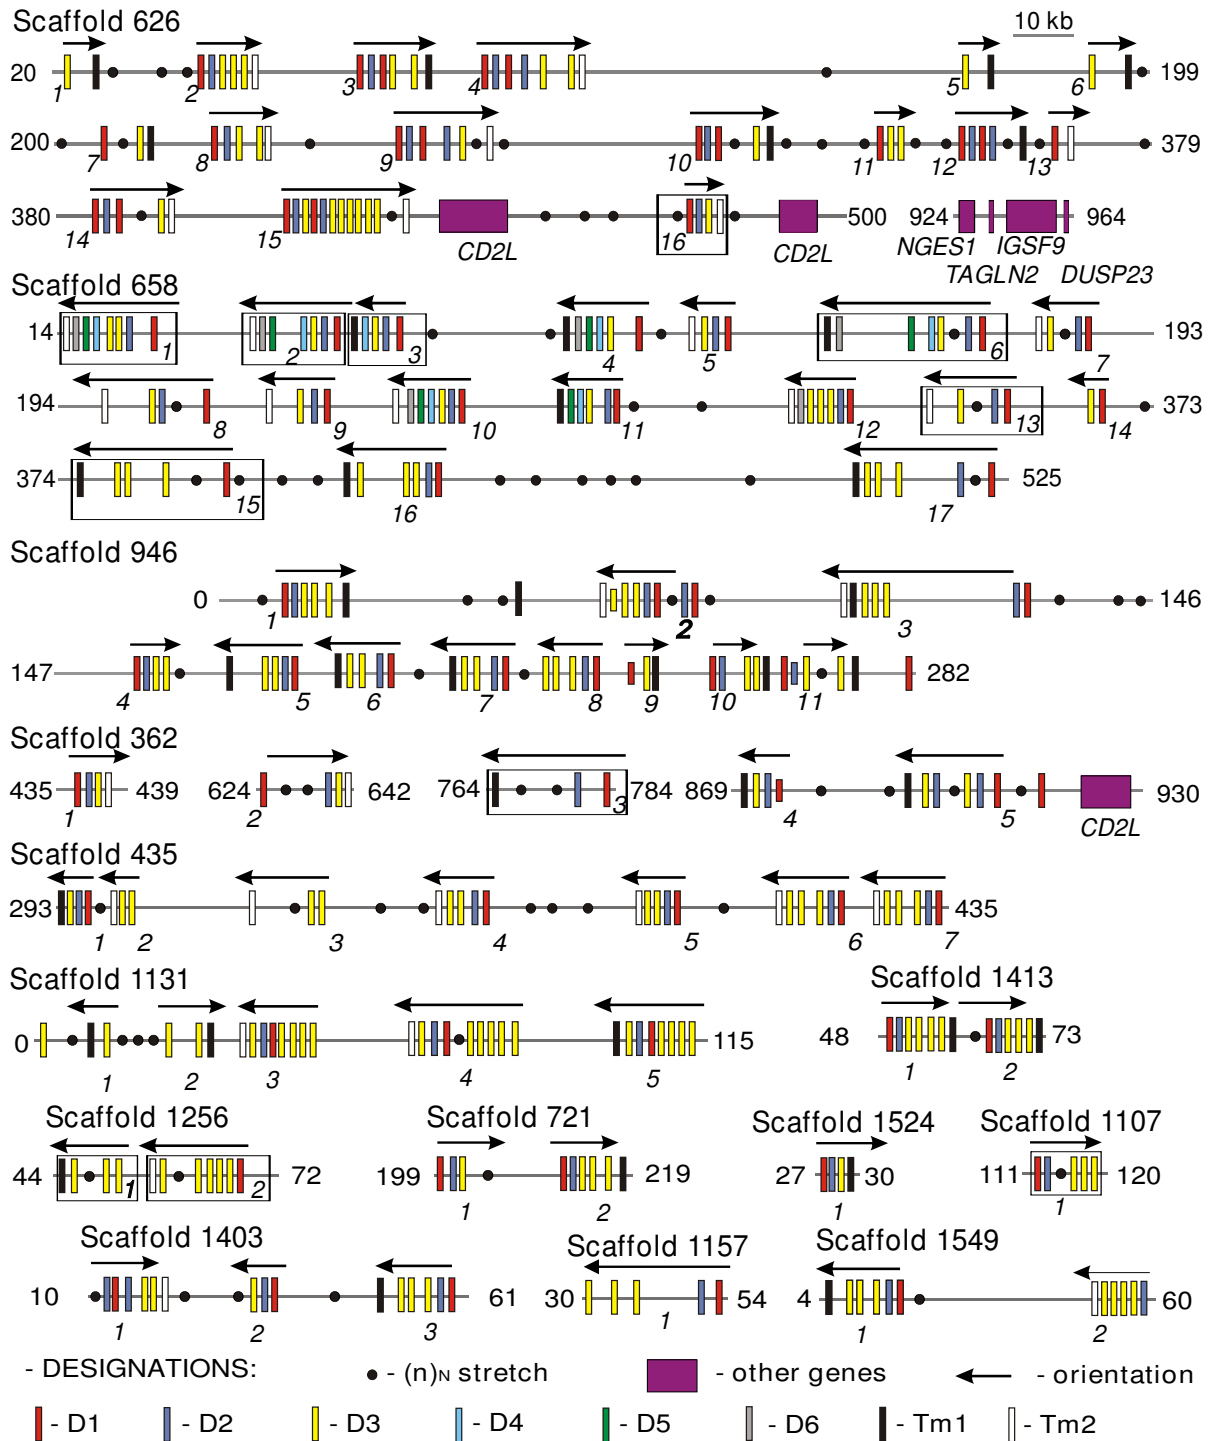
Scaffold 626

10 kb

20 1 2 3 4 5 6 199

200 7 8 9 10 11 12 13 379

380 14 15 CD2L 16 CD2L 500 924 NGES1 IGSF9 964 TAGLN2 DUSP23

Scaffold 658

14 1 2 3 4 5 6 7 193

194 8 9 10 11 12 13 14 373

374 15 16 17 525

Scaffold 946

0 1 2 3 146

147 4 5 6 7 8 9 10 11 282

Scaffold 362

435 1 439 624 2 642 764 3 784 869 4 5 CD2L 930

Scaffold 435

293 1 2 3 4 5 6 7 435

Scaffold 1131

0 1 2 3 4 5 115

Scaffold 1413

48 1 2 73

Scaffold 1256

44 1 2 72

Scaffold 721

199 1 2 219

Scaffold 1524

27 1 30

Scaffold 1107

111 1 120

Scaffold 1403

10 1 2 3 61

Scaffold 1157

30 1 54

Scaffold 1549

4 1 2 60

- DESIGNATIONS: • - (n)N stretch - other genes - orientation

- D1 - D2 - D3 - D4 - D5 - D6 - Tm1 - Tm2